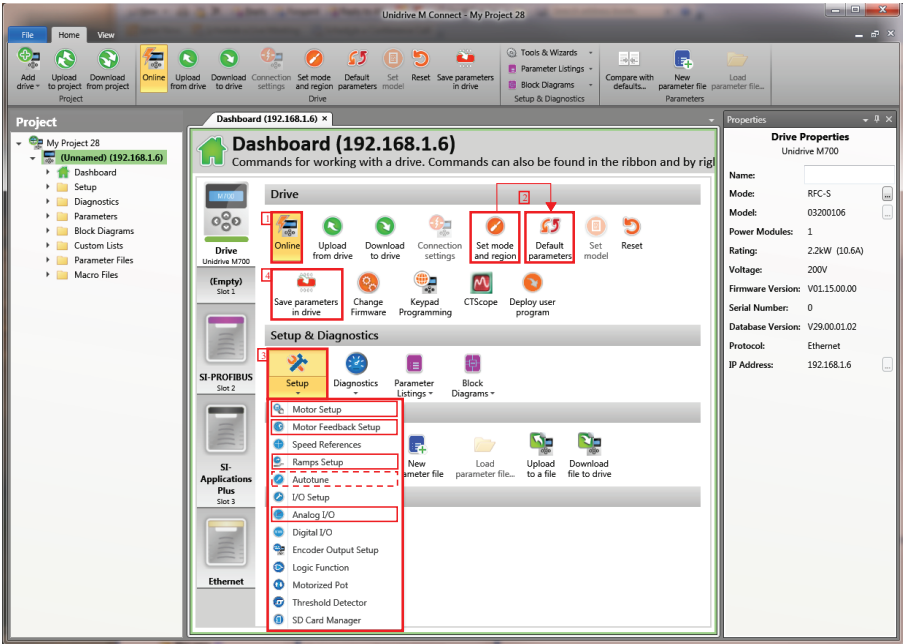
Unidrive M Connect - My Project 28

File Home View

Add drive Upload to project Download from project
Project

Online Upload from drive Download to drive Connection settings Set mode and region Default parameters Set model Reset Save parameters in drive
Drive

Tools & Wizards
Parameter Listings
Block Diagrams
Setup & Diagnostics

Compare with defaults... New parameter file Load parameter file...
Parameters

Project

My Project 28
(Unnamed) (192.168.1.6)
Dashboard
Setup
Diagnostics
Parameters
Block Diagrams
Custom Lists
Parameter Files
Macro Files

Dashboard (192.168.1.6) ×

Dashboard (192.168.1.6)
Commands for working with a drive. Commands can also be found in the ribbon and by rig

M700
Drive
Unidrive M700

(Empty)
Slot 1

SI-PROFIBUS
Slot 2

SI-Applications Plus
Slot 3

Ethernet

Drive

1
Online
Upload from drive
Download to drive
Connection settings
Set mode and region
2
Default parameters
Set model
Reset

4
Save parameters in drive
Change Firmware
Keypad Programming
CTScope
Deploy user program

Setup & Diagnostics

3
Setup
Diagnostics
Parameter Listings
Block Diagrams

Motor Setup
Motor Feedback Setup
Speed References
Ramps Setup
Autotune
I/O Setup
Analog I/O
Digital I/O
Encoder Output Setup
Logic Function
Motorized Pot
Threshold Detector
SD Card Manager

New parameter file
Load parameter file...
Upload to a file
Download file to drive

Properties

Drive Properties
Unidrive M700

Name:
Mode: RFC-S
Model: 03200106
Power Modules: 1
Rating: 2.2kW (10.6A)
Voltage: 200V
Firmware Version: V01.15.00.00
Serial Number: 0
Database Version: V29.00.01.02
Protocol: Ethernet
IP Address: 192.168.1.6